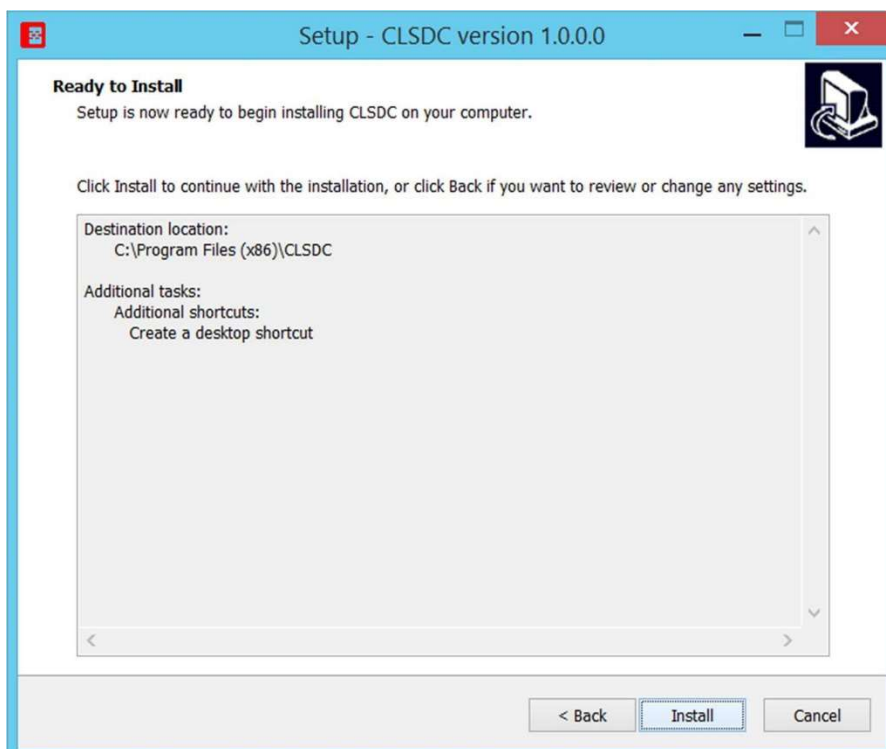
Setup - CLSDC version 1.0.0.0

Ready to Install

Setup is now ready to begin installing CLSDC on your computer.

Click Install to continue with the installation, or click Back if you want to review or change any settings.

Destination location:
C:\Program Files (x86)\CLSDC

Additional tasks:
Additional shortcuts:
Create a desktop shortcut

< Back

Install

Cancel